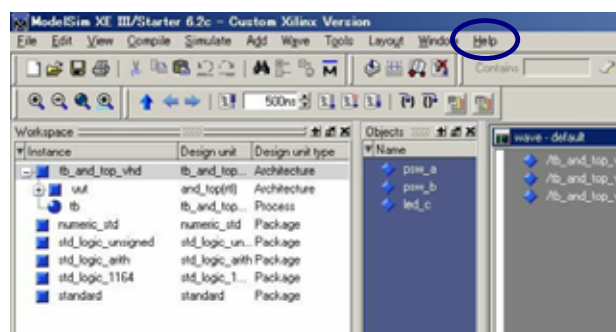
ModelSim XE III/Starter 6.2c - Custom Xilinx Version

File Edit View Compile Simulate Add Wave Tools Layout Windo Help

Contains

500ns

Workspace

| Instance | Design unit | Design unit type |
|---|---|---|
| tb_and_top_vhd | tb_and_top... | Architecture |
| uut | and_top(rtl) | Architecture |
| tb | tb_and_top... | Process |
| numeric_std | numeric_std | Package |
| std_logic_unsigned | std_logic_un... | Package |
| std_logic_arith | std_logic_arith | Package |
| std_logic_1164 | std_logic_1... | Package |
| standard | standard | Package |

Objects

Name

psw_a
psw_b
led_c

wave - default

/tb_and_top_
/tb_and_top_
/tb_and_top_